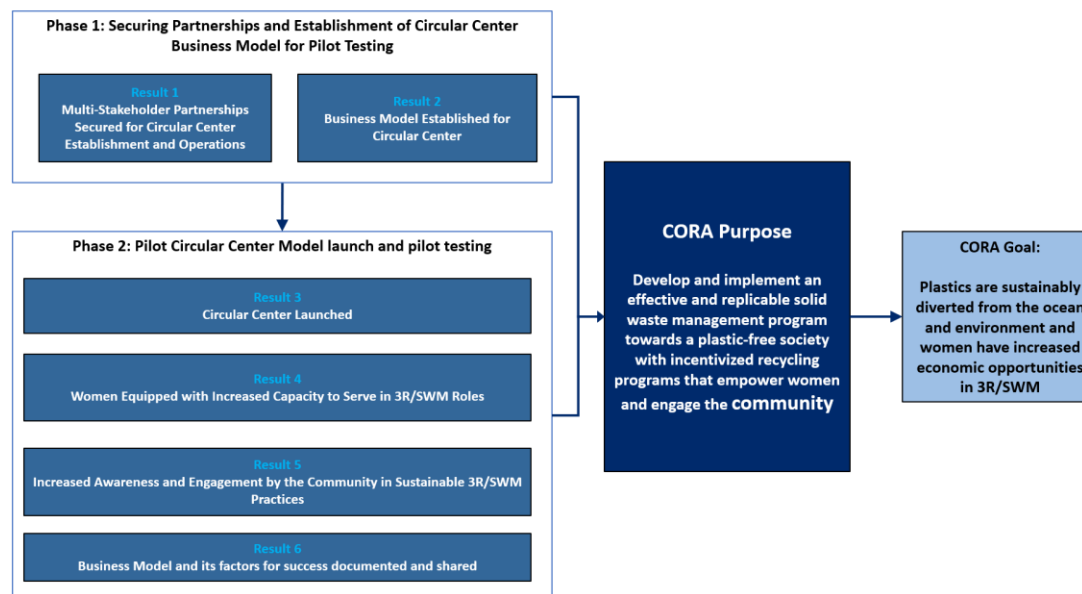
Phase 1: Securing Partnerships and Establishment of Circular Center Business Model for Pilot Testing

Result 1
Multi-Stakeholder Partnerships Secured for Circular Center Establishment and Operations

Result 2
Business Model Established for Circular Center

Phase 2: Pilot Circular Center Model launch and pilot testing

Result 3
Circular Center Launched

Result 4
Women Equipped with Increased Capacity to Serve in 3R/SWM Roles

Result 5
Increased Awareness and Engagement by the Community in Sustainable 3R/SWM Practices

Result 6
Business Model and its factors for success documented and shared

CORA Purpose

Develop and implement an effective and replicable solid waste management program towards a plastic-free society with incentivized recycling programs that empower women and engage the community

CORA Goal:

Plastics are sustainably diverted from the ocean and environment and women have increased economic opportunities in 3R/SWM